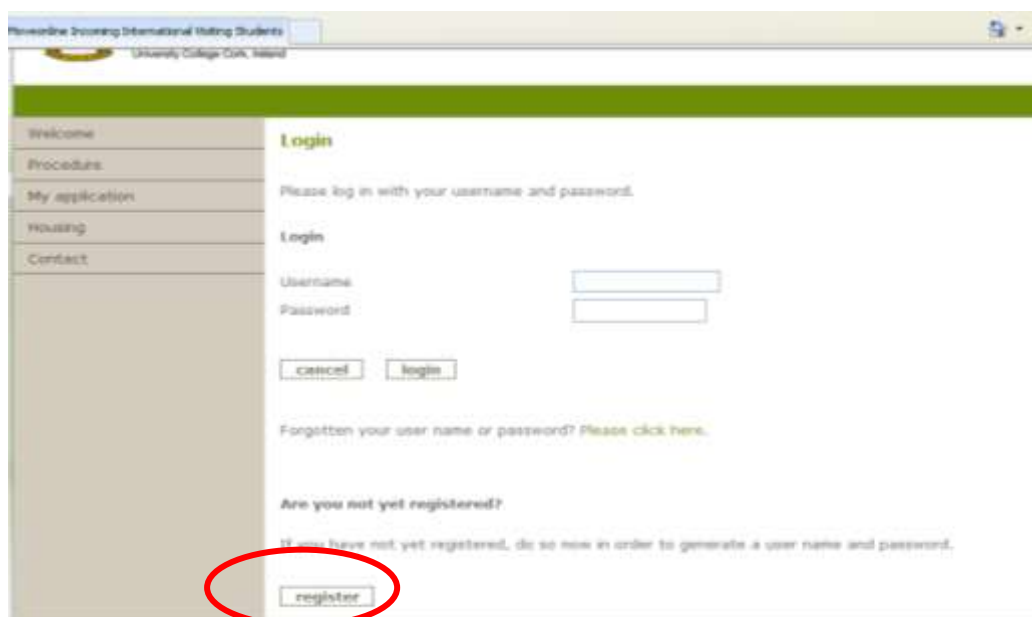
Moveonline Incoming International Visiting Students

University College Cork, Ireland

Welcome

Procedure

My application

Housing

Contact

Login

Please log in with your username and password.

Login

Username

Password

cancel login

Forgotten your user name or password? Please click here.

Are you not yet registered?

If you have not yet registered, do so now in order to generate a user name and password.

register